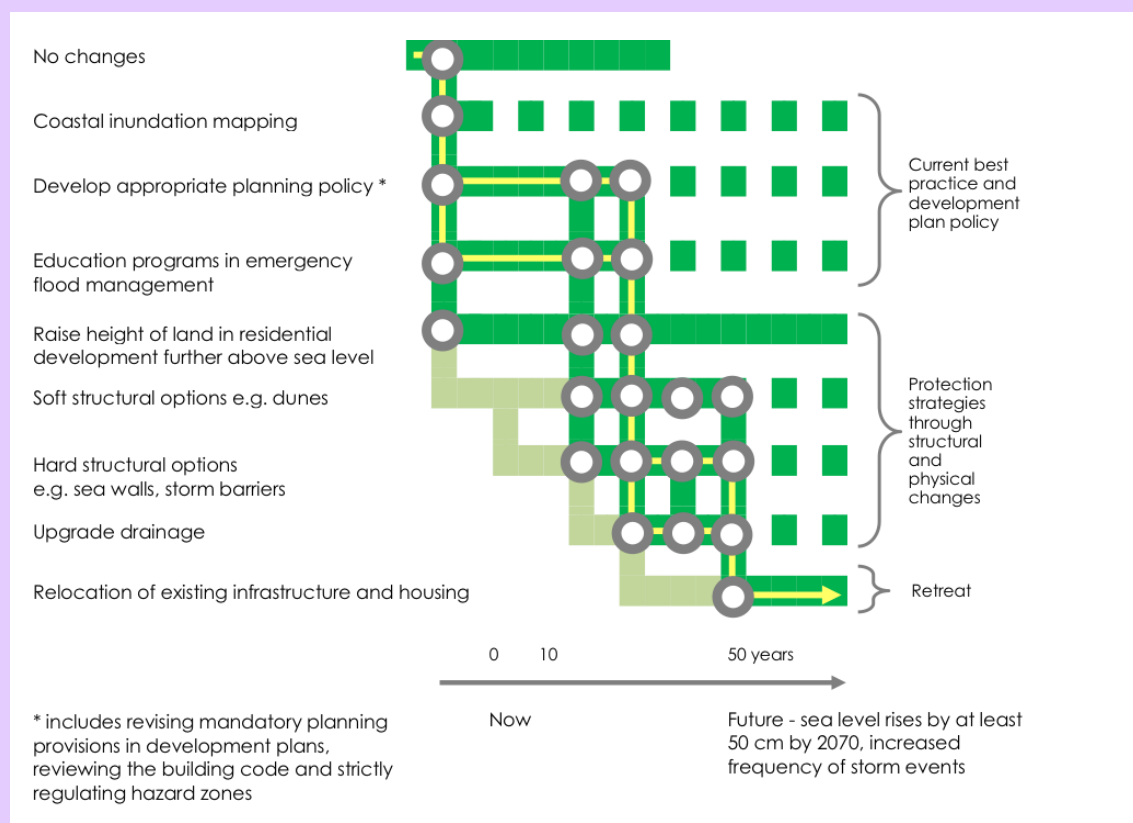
No changes

Coastal inundation mapping

Develop appropriate planning policy *

Education programs in emergency flood management

Raise height of land in residential development further above sea level

Soft structural options e.g. dunes

Hard structural options e.g. sea walls, storm barriers

Upgrade drainage

Relocation of existing infrastructure and housing

Current best practice and development plan policy

Protection strategies through structural and physical changes

Retreat

0 10 50 years

Now

Future - sea level rises by at least 50 cm by 2070, increased frequency of storm events

* includes revising mandatory planning provisions in development plans, reviewing the building code and strictly regulating hazard zones